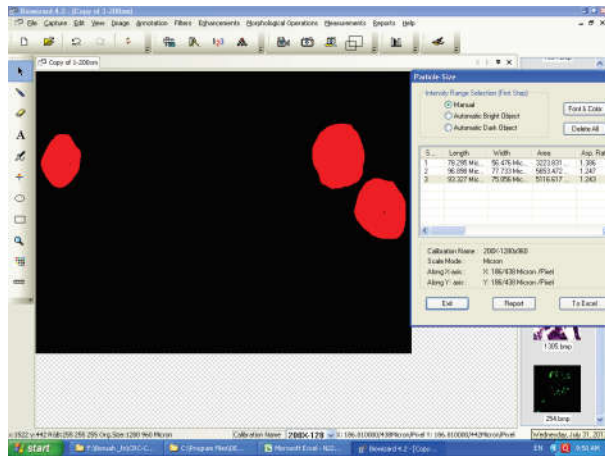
Biowizard 4.2 - [Copy of 1-200nm]
File Capture Edit View Image Annotation Filters Enhancements Morphological Operations Measurements Reports Help
Copy of 1-200nm
Particle Size
Intensity Range Selection (First Step)
Manual
Automatic Bright Object
Automatic Dark Object
Font & Color
Delete All

| S... | Length | Width | Area | Asp. Rat |
|---|---|---|---|---|
| 1 | 78.295 Mic... | 56.476 Mic... | 3223.831... | 1.386 |
| 2 | 96.898 Mic... | 77.733 Mic... | 5853.472... | 1.247 |
| 3 | 93.327 Mic... | 75.056 Mic... | 5516.617... | 1.243 |

Calibration Name : 200X-1280x960
Scale Mode : Micron
Along X axis : X: 186/430 Micron /Pixel
Along Y axis : Y: 186/430 Micron /Pixel
Exit
Report
To Excel
1305.bmp
294.bmp
x:1522 y:442 R:G:B:255 255 255 Org.Size:1280 960 Micron
Calibration Name: 200X-128
X: 186.810000/430Micron/Pixel Y: 186.810000/442Micron/Pixel
Wednesday, July 21, 201
start
F:\Bonuah_In\CRC-C...
C:\Program Files\DE...
Microsoft Excel - N22...
Biowizard 4.2 - [Copy...
EN
8:50 AM